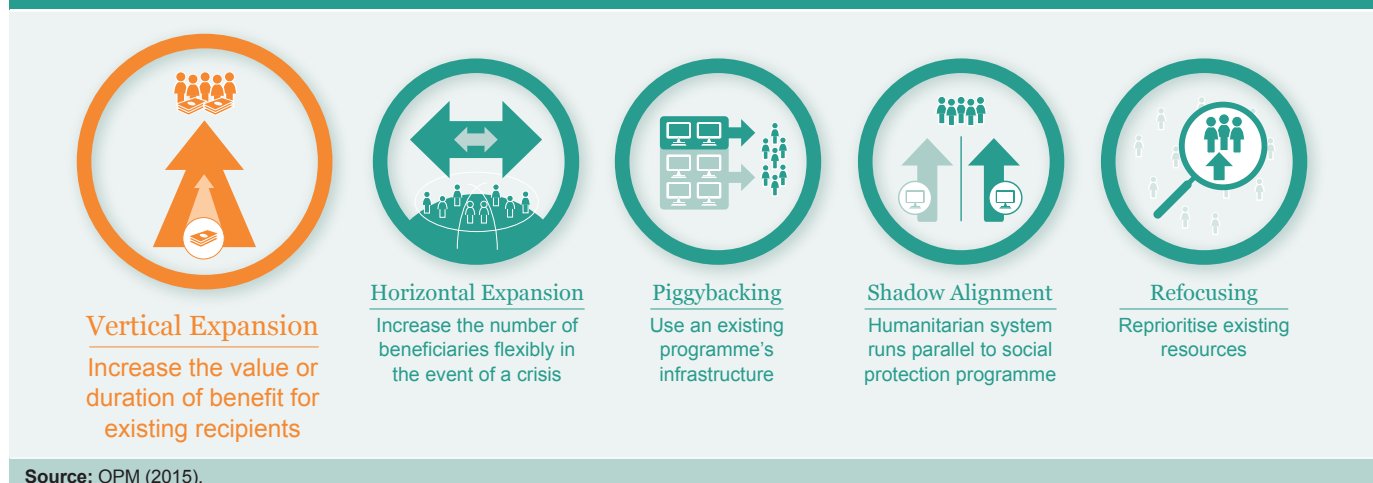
Vertical Expansion
Increase the value or duration of benefit for existing recipients

Horizontal Expansion
Increase the number of beneficiaries flexibly in the event of a crisis

Piggybacking
Use an existing programme's infrastructure

Shadow Alignment
Humanitarian system runs parallel to social protection programme

Refocusing
Reprioritise existing resources

**Source:** OPM (2015).